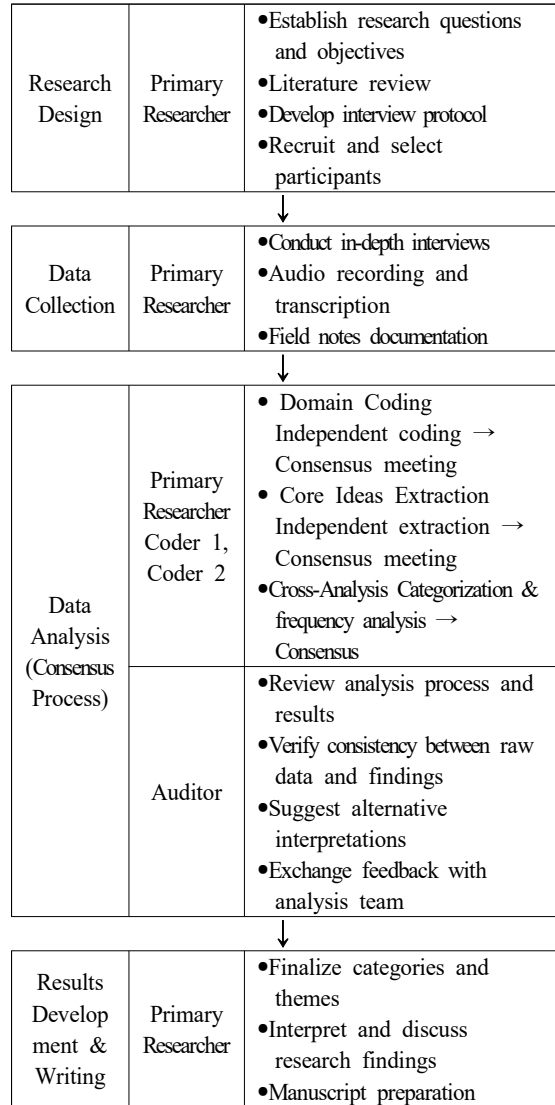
| Research Design | Primary Researcher | •Establish research questions and objectives<br>•Literature review<br>•Develop interview protocol<br>•Recruit and select participants |
|---|---|---|

↓

| Data Collection | Primary Researcher | •Conduct in-depth interviews<br>•Audio recording and transcription<br>•Field notes documentation |
|---|---|---|

↓

| Data Analysis (Consensus Process) | Primary Researcher Coder 1, Coder 2 | • Domain Coding Independent coding → Consensus meeting<br>• Core Ideas Extraction Independent extraction → Consensus meeting<br>•Cross-Analysis Categorization & frequency analysis → Consensus |
|---|---|---|
| | Auditor | •Review analysis process and results<br>•Verify consistency between raw data and findings<br>•Suggest alternative interpretations<br>•Exchange feedback with analysis team |

↓

| Results Development & Writing | Primary Researcher | •Finalize categories and themes<br>•Interpret and discuss research findings<br>•Manuscript preparation |
|---|---|---|